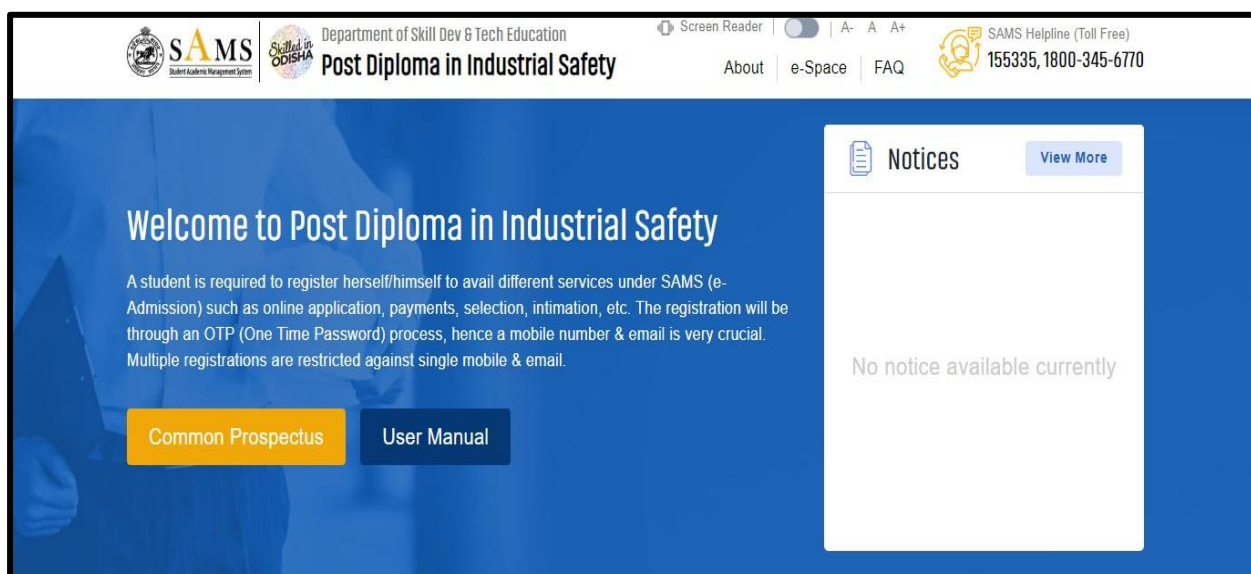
SAMS
Student Academic Management System

Skilled in ODISHA

Department of Skill Dev & Tech Education
Post Diploma in Industrial Safety

Screen Reader | A- A A+

About | e-Space | FAQ

SAMS Helpline (Toll Free)
155335, 1800-345-6770

Welcome to Post Diploma in Industrial Safety

A student is required to register herself/himself to avail different services under SAMS (e-Admission) such as online application, payments, selection, intimation, etc. The registration will be through an OTP (One Time Password) process, hence a mobile number & email is very crucial. Multiple registrations are restricted against single mobile & email.

Common Prospectus

User Manual

Notices

View More

No notice available currently